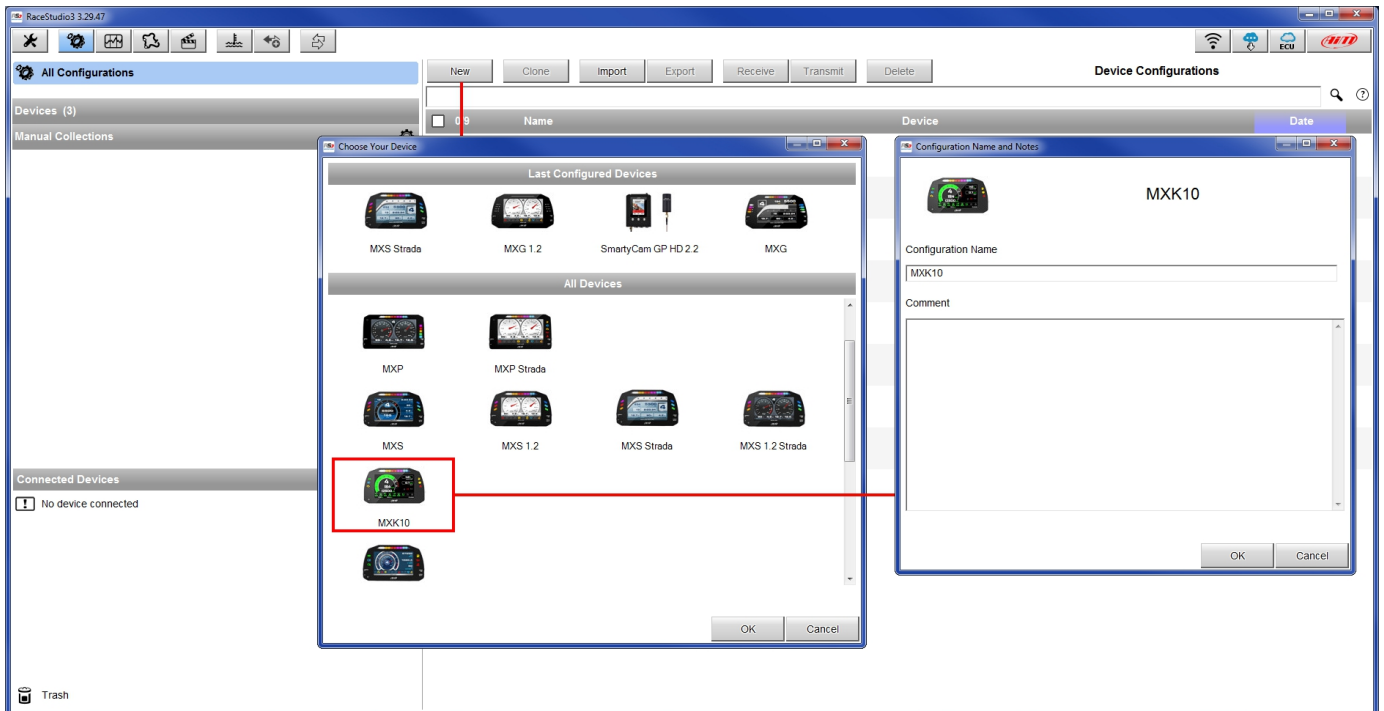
RaceStudio3 3.29.47

ECU

All Configurations

New Clone Import Export Receive Transmit Delete

Device Configurations

Devices (3)

Manual Collections

0/9 Name Device Date

Choose Your Device

Last Configured Devices

MXS Strada MXG 1.2 SmartyCam GP HD 2.2 MXG

All Devices

MXP MXP Strada

MXS MXS 1.2 MXS Strada MXS 1.2 Strada

MXK10

OK Cancel

Configuration Name and Notes

MXK10

Configuration Name

MXK10

Comment

OK Cancel

Connected Devices

No device connected

Trash